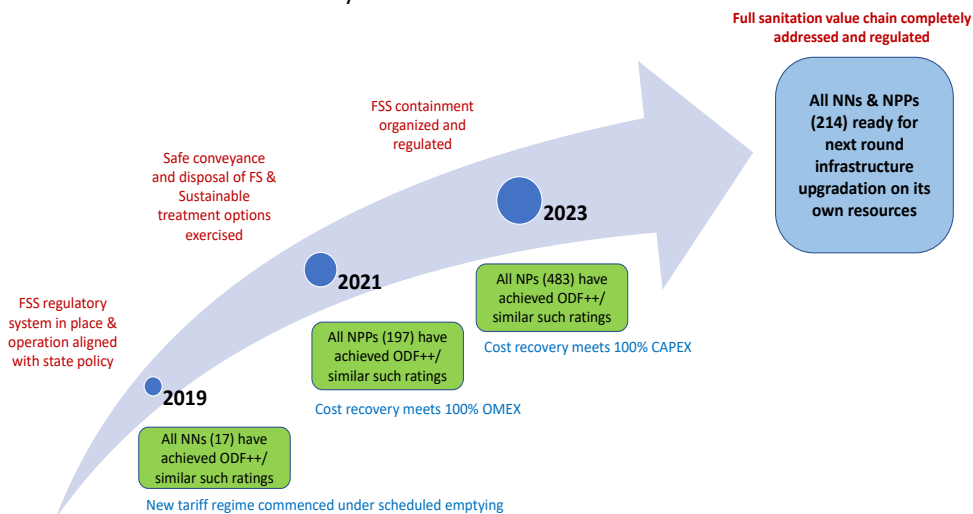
Full sanitation value chain completely addressed and regulated

All NNs & NPPs (214) ready for next round infrastructure upgradation on its own resources

FSS containment organized and regulated

Safe conveyance and disposal of FS & Sustainable treatment options exercised

FSS regulatory system in place & operation aligned with state policy

2023

All NPs (483) have achieved ODF++/ similar such ratings

Cost recovery meets 100% CAPEX

2021

All NPPs (197) have achieved ODF++/ similar such ratings

Cost recovery meets 100% OMEX

2019

All NNs (17) have achieved ODF++/ similar such ratings

New tariff regime commenced under scheduled emptying